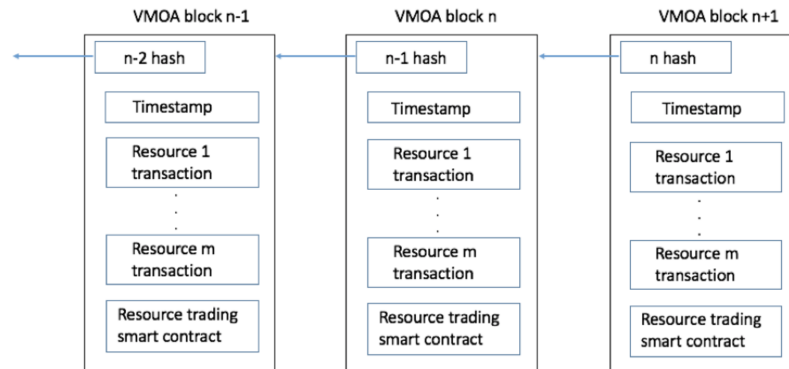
VMOA block n-1

n-2 hash

Timestamp

Resource 1 transaction

.
.
.

Resource m transaction

Resource trading smart contract

VMOA block n

n-1 hash

Timestamp

Resource 1 transaction

.
.
.

Resource m transaction

Resource trading smart contract

VMOA block n+1

n hash

Timestamp

Resource 1 transaction

.
.
.

Resource m transaction

Resource trading smart contract